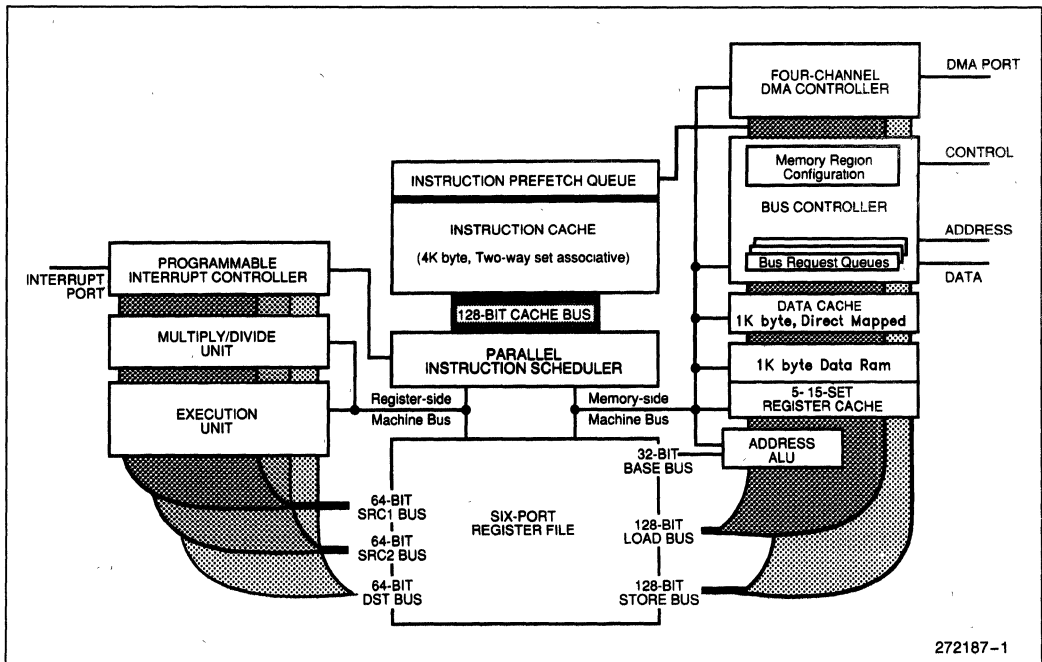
DMA PORT
FOUR-CHANNEL DMA CONTROLLER

CONTROL
Memory Region Configuration
BUS CONTROLLER
ADDRESS
Bus Request Queues
DATA

INSTRUCTION PREFETCH QUEUE
INSTRUCTION CACHE
(4K byte, Two-way set associative)

INTERRUPT PORT
PROGRAMMABLE INTERRUPT CONTROLLER

128-BIT CACHE BUS

DATA CACHE 1K byte, Direct Mapped

MULTIPLY/DIVIDE UNIT

PARALLEL INSTRUCTION SCHEDULER

1K byte Data Ram

5- 15-SET REGISTER CACHE

EXECUTION UNIT

Register-side Machine Bus
Memory-side Machine Bus

ADDRESS ALU

32-BIT BASE BUS

64-BIT SRC1 BUS
64-BIT SRC2 BUS
64-BIT DST BUS

SIX-PORT REGISTER FILE

128-BIT LOAD BUS
128-BIT STORE BUS

272187–1